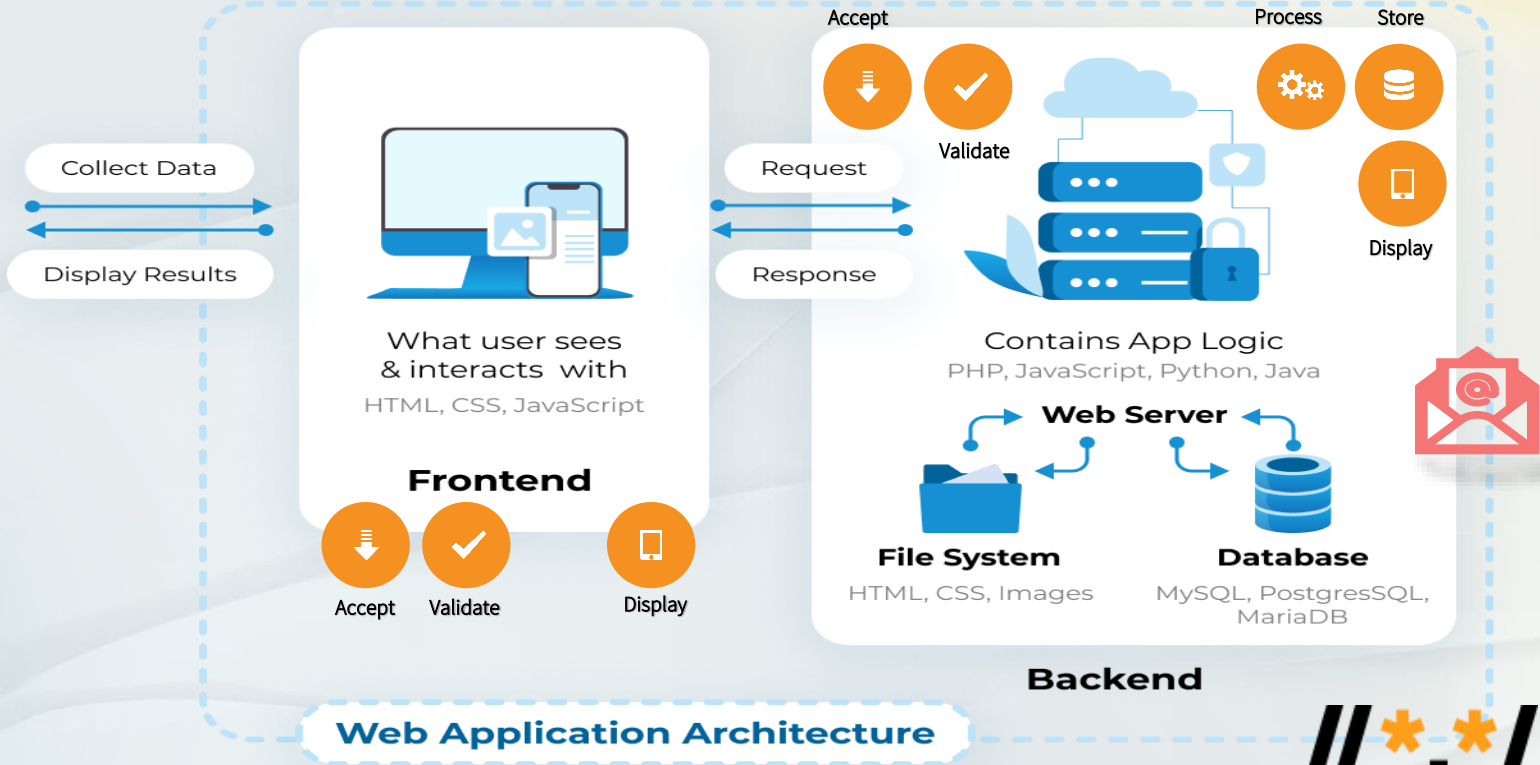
Collect Data

Display Results

What user sees & interacts with

HTML, CSS, JavaScript

Frontend

Accept

Validate

Display

Request

Response

Accept

Validate

Process

Store

Display

Contains App Logic

PHP, JavaScript, Python, Java

Web Server

File System

HTML, CSS, Images

Database

MySQL, PostgresSQL, MariaDB

Backend

Web Application Architecture